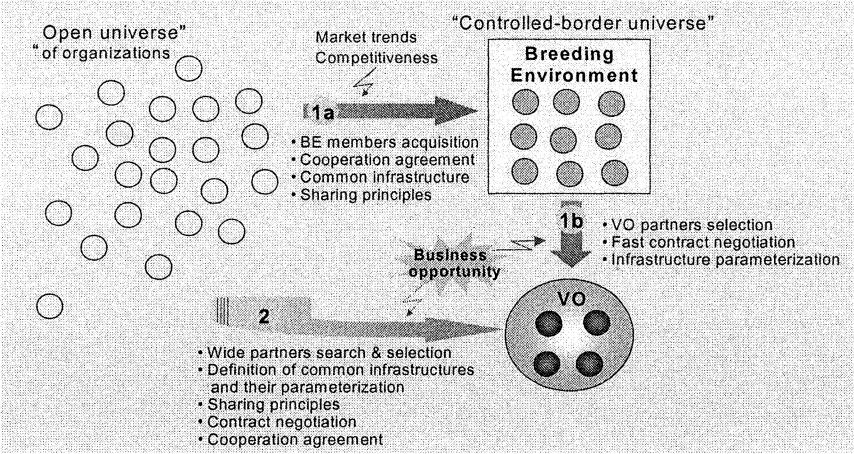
Open universe"
" of organizations

Market trends
Competitiveness

"Controlled-border universe"

Breeding Environment

1a

• BE members acquisition
• Cooperation agreement
• Common infrastructure
• Sharing principles

1b

• VO partners selection
• Fast contract negotiation
• Infrastructure parameterization

Business opportunity

VO

2

• Wide partners search & selection
• Definition of common infrastructures and their parameterization
• Sharing principles
• Contract negotiation
• Cooperation agreement